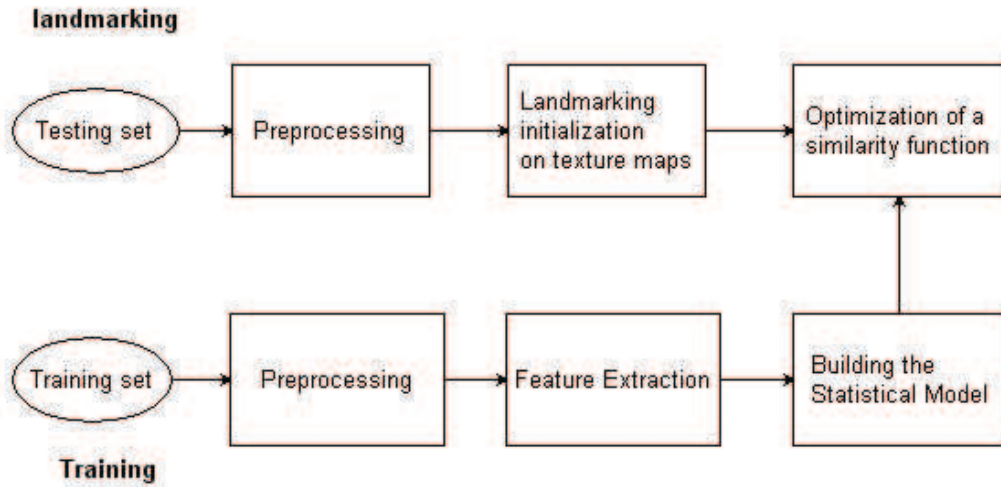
landmarking

Testing set

Preprocessing

Landmarking initialization on texture maps

Optimization of a similarity function

Training set

Preprocessing

Feature Extraction

Building the Statistical Model

Training